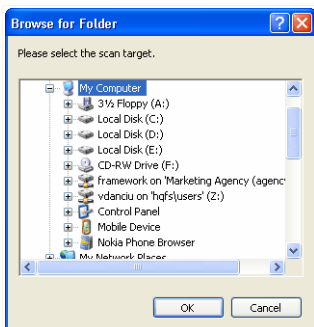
Browse for Folder

Please select the scan target.

My Computer
3½ Floppy (A:)
Local Disk (C:)
Local Disk (D:)
Local Disk (E:)
CD-RW Drive (F:)
framework on 'Marketing Agency (agenc
vdanciu on 'hqfs\users' (Z:)
Control Panel
Mobile Device
Nokia Phone Browser
My Network Places

OK
Cancel